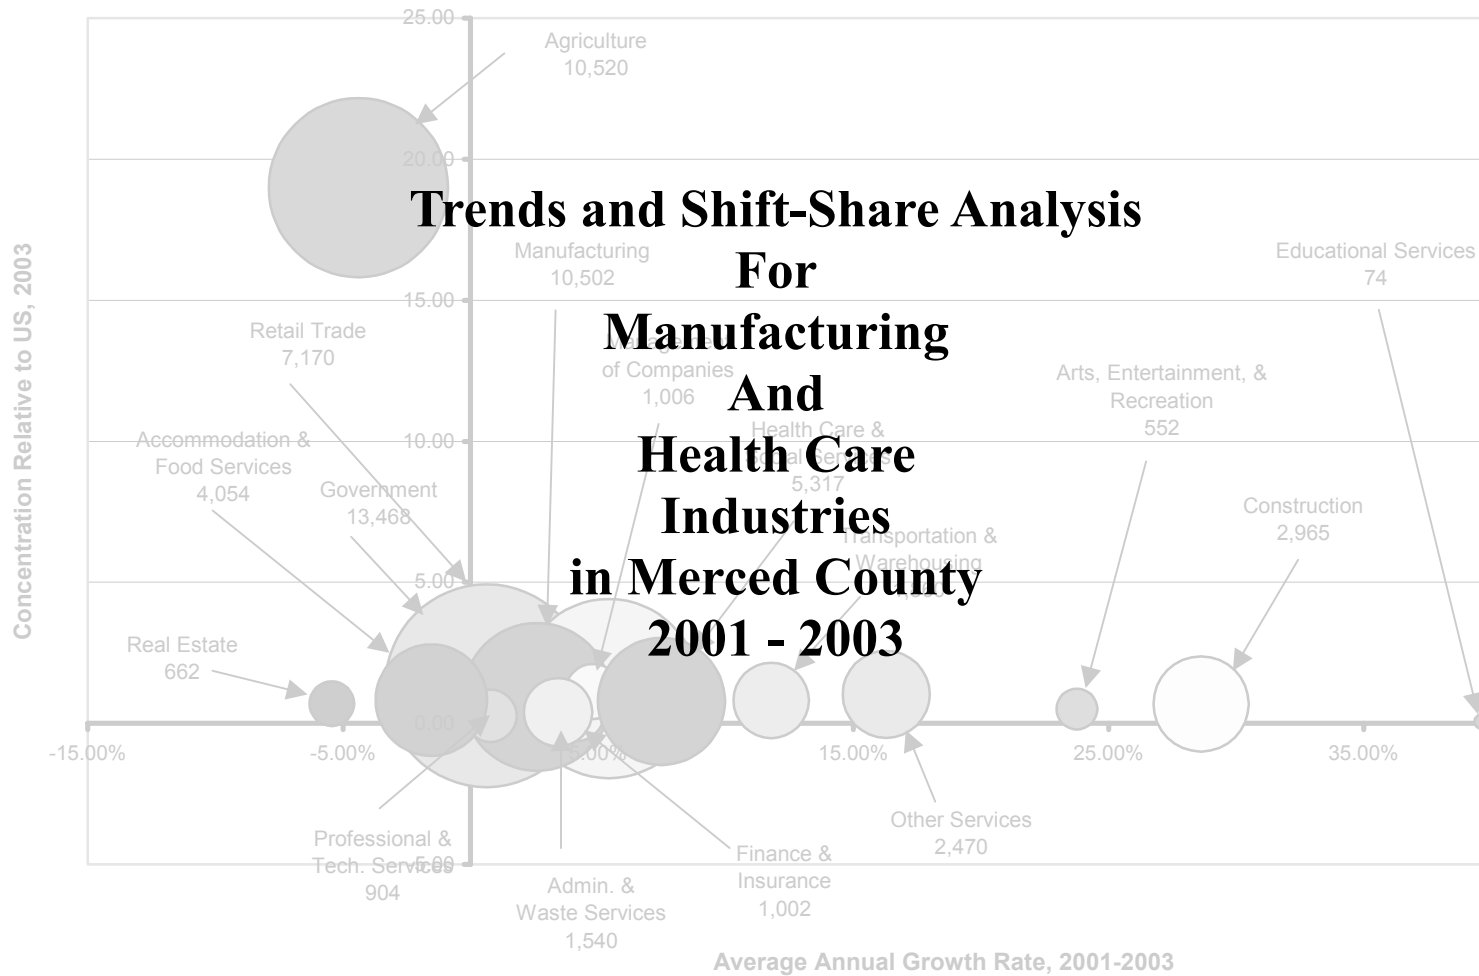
Trends and Shift-Share Analysis
For
Manufacturing
And
Health Care
Industries
in Merced County
2001 - 2003

25.00
20.00
15.00
10.00
5.00
0.00
-5.00

Agriculture
10,520

Manufacturing
10,502

Educational Services
74

Retail Trade
7,170

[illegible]
of Companies
1,006

Arts, Entertainment, &
Recreation
552

Accommodation &
Food Services
4,054

Health Care &
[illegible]
5,317

Government
13,468

Transportation &
Warehousing
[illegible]

Construction
2,965

Real Estate
662

-15.00%
-5.00%
5.00%
15.00%
25.00%
35.00%

Other Services
2,470

Professional &
Tech. Services
904

Finance &
Insurance
1,002

Admin. &
Waste Services
1,540

Concentration Relative to US, 2003

Average Annual Growth Rate, 2001-2003